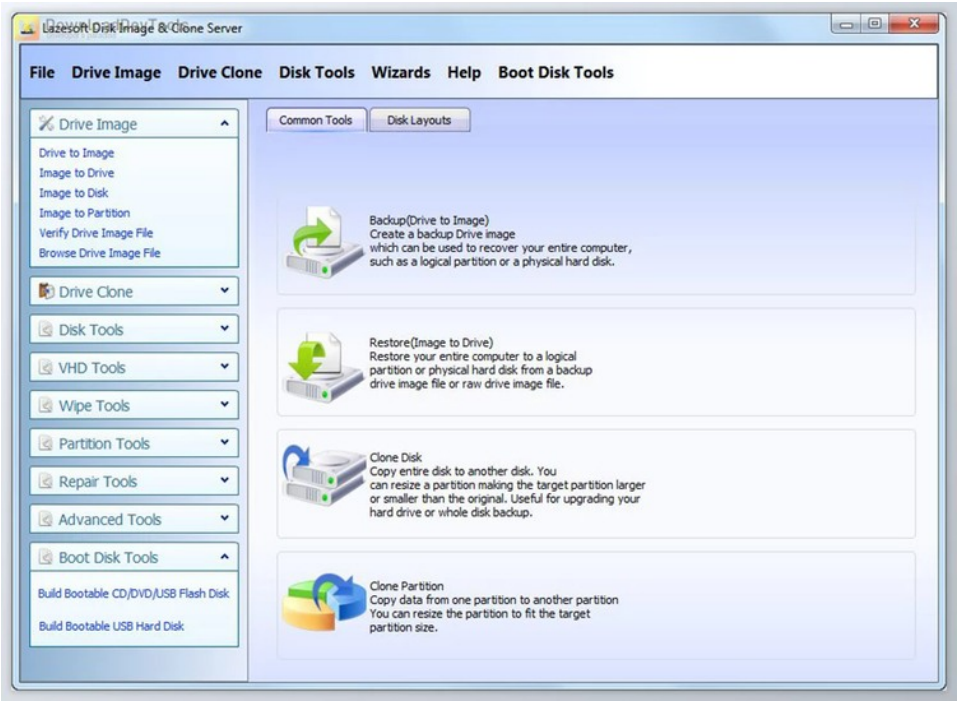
Lazesoft Disk Image & Clone Server

File Drive Image Drive Clone Disk Tools Wizards Help Boot Disk Tools

Drive Image
Drive to Image
Image to Drive
Image to Disk
Image to Partition
Verify Drive Image File
Browse Drive Image File

Drive Clone
Disk Tools
VHD Tools
Wipe Tools
Partition Tools
Repair Tools
Advanced Tools
Boot Disk Tools
Build Bootable CD/DVD/USB Flash Disk
Build Bootable USB Hard Disk

Common Tools
Disk Layouts

Backup(Drive to Image)
Create a backup Drive image which can be used to recover your entire computer, such as a logical partition or a physical hard disk.

Restore(Image to Drive)
Restore your entire computer to a logical partition or physical hard disk from a backup drive image file or raw drive image file.

Clone Disk
Copy entire disk to another disk. You can resize a partition making the target partition larger or smaller than the original. Useful for upgrading your hard drive or whole disk backup.

Clone Partition
Copy data from one partition to another partition
You can resize the partition to fit the target partition size.